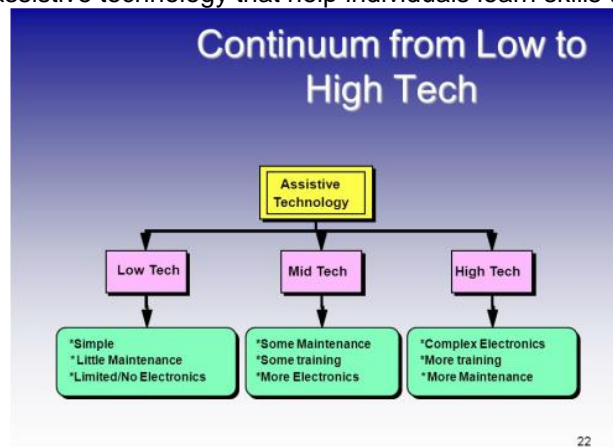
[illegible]ssistive technology that help individuals learn skills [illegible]

Continuum from Low to High Tech

Assistive Technology

Low Tech

Mid Tech

High Tech

*Simple
*Little Maintenance
*Limited/No Electronics

*Some Maintenance
*Some training
*More Electronics

*Complex Electronics
*More training
*More Maintenance

22